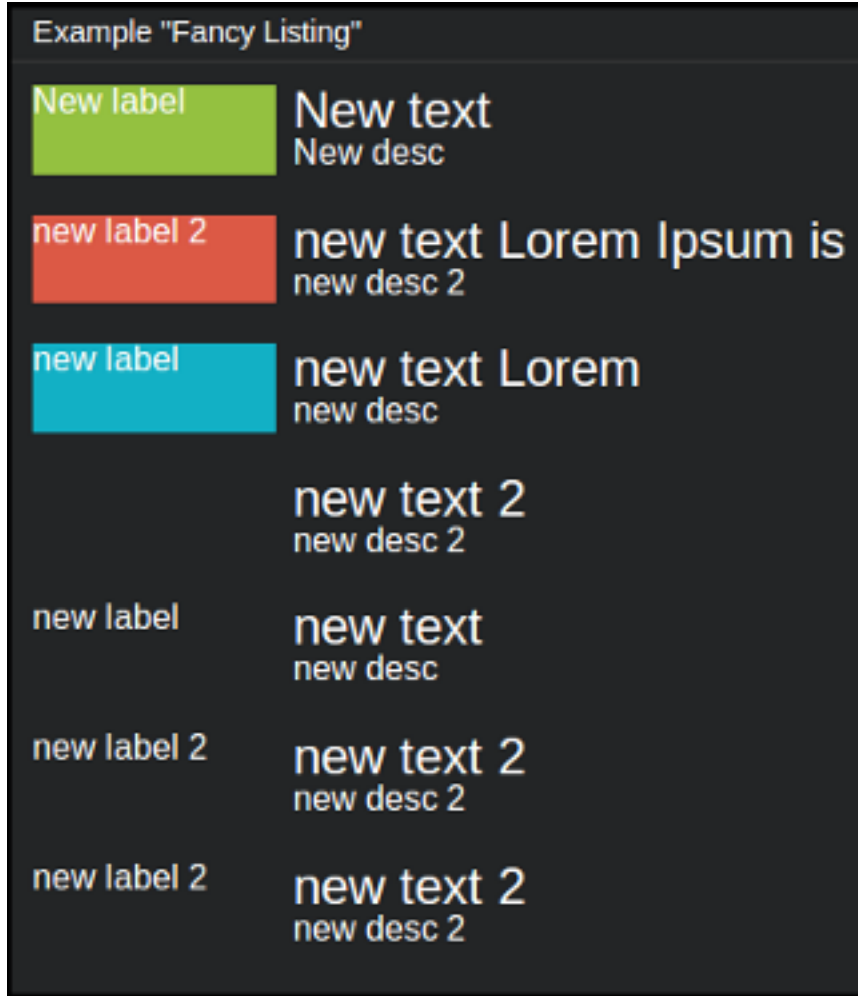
Example "Fancy Listing"

New label
New text
New desc

new label 2
new text Lorem Ipsum is
new desc 2

new label
new text Lorem
new desc

new text 2
new desc 2

new label
new text
new desc

new label 2
new text 2
new desc 2

new label 2
new text 2
new desc 2